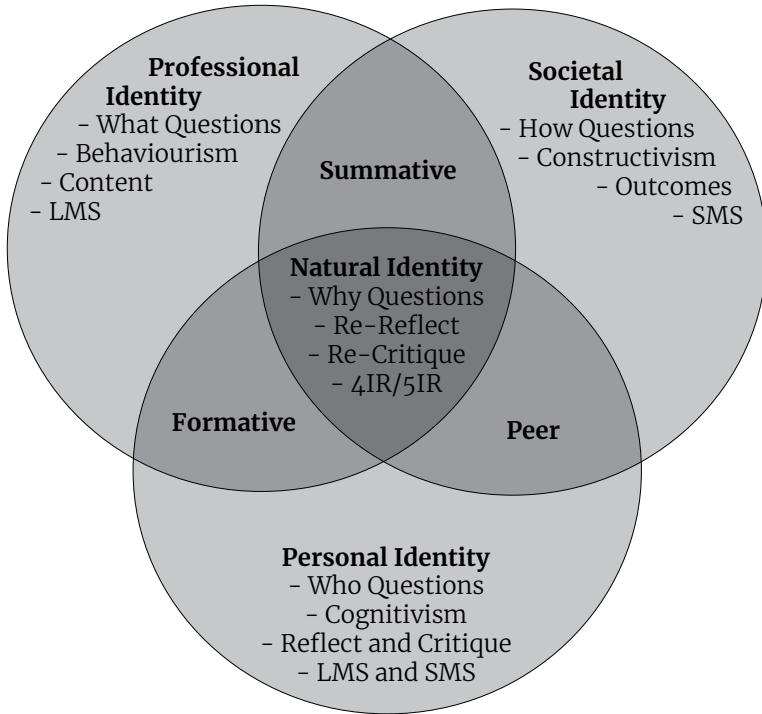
Professional Identity
- What Questions
- Behaviourism
- Content
- LMS

Societal Identity
- How Questions
- Constructivism
- Outcomes
- SMS

Summative

Natural Identity
- Why Questions
- Re-Reflect
- Re-Critique
- 4IR/5IR

Formative

Peer

Personal Identity
- Who Questions
- Cognitivism
- Reflect and Critique
- LMS and SMS